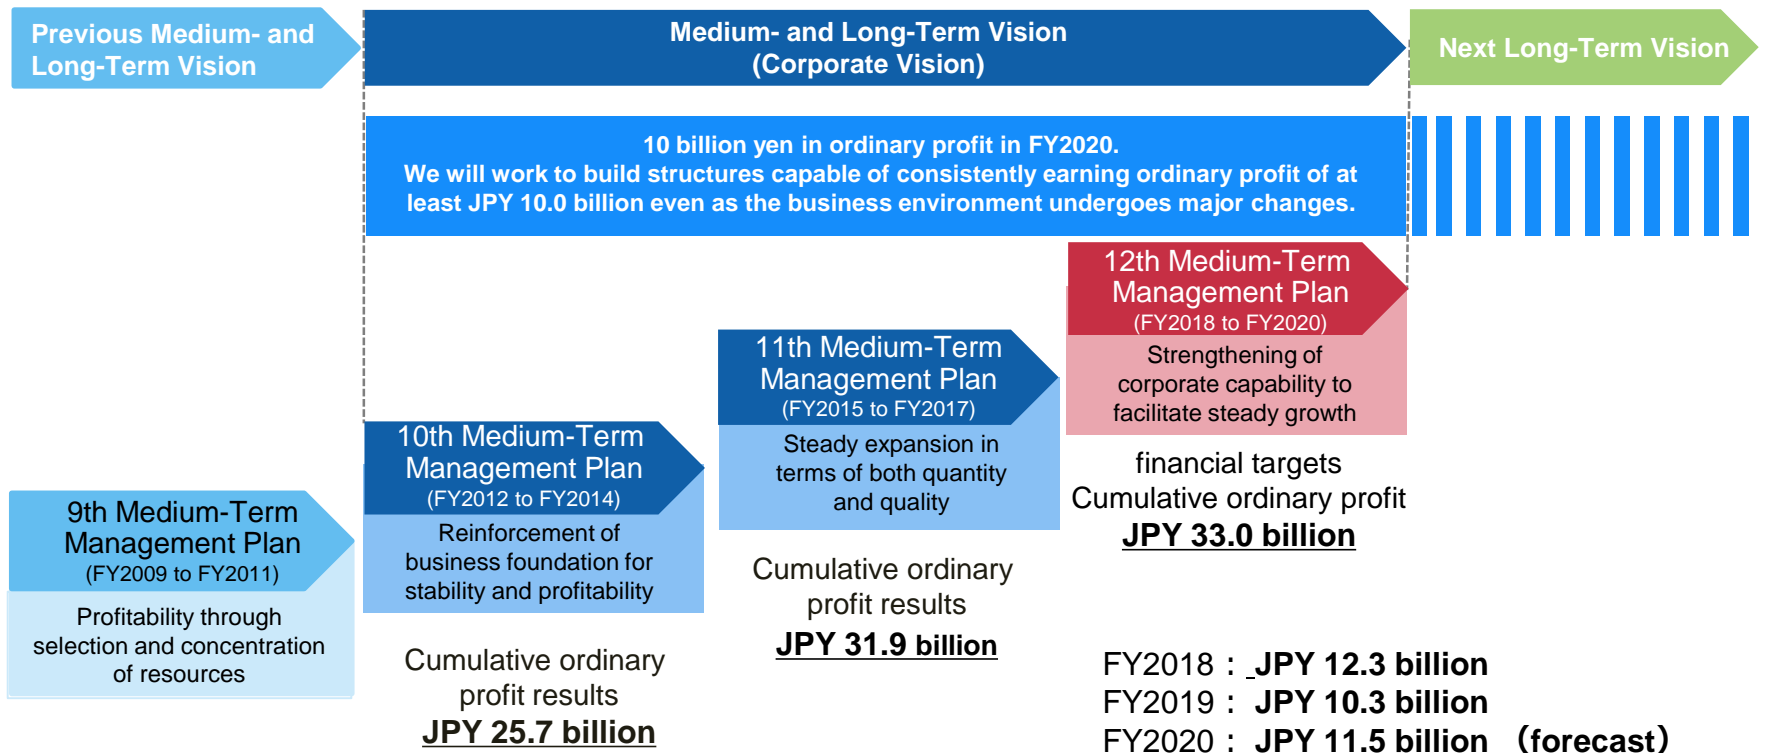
Previous Medium- and Long-Term Vision

Medium- and Long-Term Vision (Corporate Vision)

Next Long-Term Vision

10 billion yen in ordinary profit in FY2020.
We will work to build structures capable of consistently earning ordinary profit of at least JPY 10.0 billion even as the business environment undergoes major changes.

9th Medium-Term Management Plan
(FY2009 to FY2011)
Profitability through selection and concentration of resources

10th Medium-Term Management Plan
(FY2012 to FY2014)
Reinforcement of business foundation for stability and profitability

Cumulative ordinary profit results
JPY 25.7 billion

11th Medium-Term Management Plan
(FY2015 to FY2017)
Steady expansion in terms of both quantity and quality

Cumulative ordinary profit results
JPY 31.9 billion

12th Medium-Term Management Plan
(FY2018 to FY2020)
Strengthening of corporate capability to facilitate steady growth

financial targets
Cumulative ordinary profit
JPY 33.0 billion

FY2018： JPY 12.3 billion
FY2019： JPY 10.3 billion
FY2020： JPY 11.5 billion （forecast）